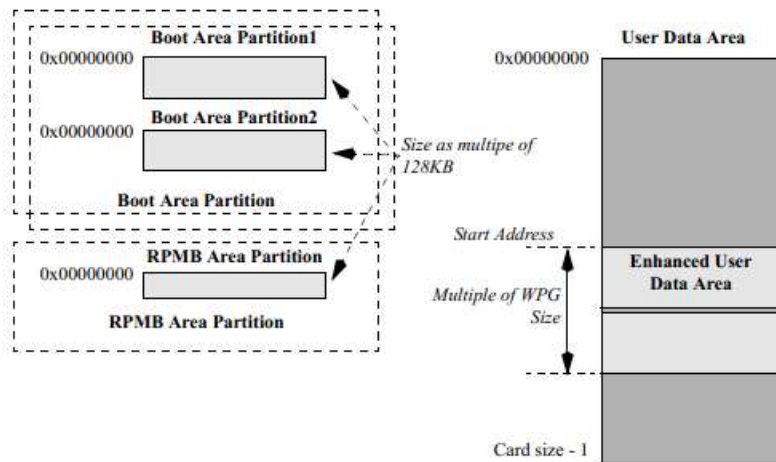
Boot Area Partition1

0x00000000

0x00000000

Boot Area Partition2

Size as multipe of 128KB

Boot Area Partition

RPMB Area Partition

0x00000000

RPMB Area Partition

User Data Area

0x00000000

Start Address

Enhanced User Data Area

Multiple of WPG Size

Card size - 1